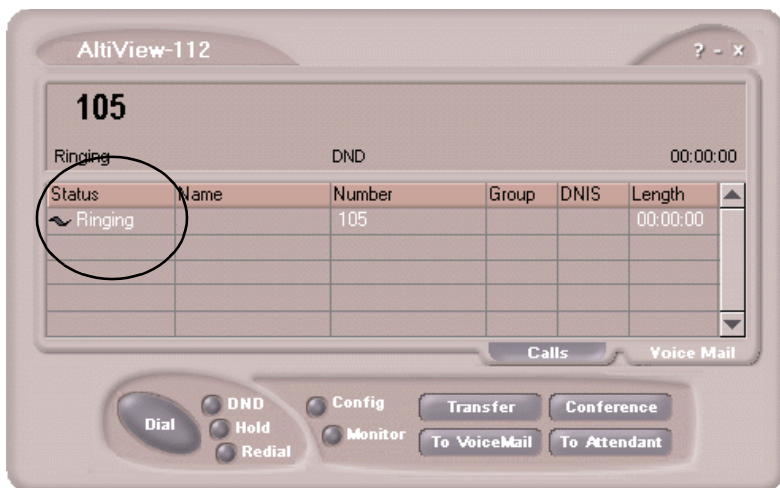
AltiView-112

? - x

105

Ringing DND 00:00:00

| Status | Name | Number | Group | DNIS | Length |
|---|---|---|---|---|---|
| Ringing | | 105 | | | 00:00:00 |
| | | | | | |
| | | | | | |
| | | | | | |
| | | | | | |

Calls Voice Mail

Dial DND Hold Redial Config Monitor Transfer Conference To VoiceMail To Attendant